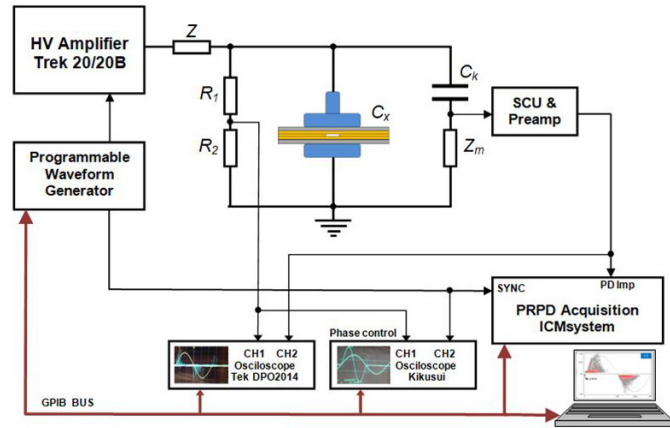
HV Amplifier Trek 20/20B

Z

$R_1$

$R_2$

$C_x$

$C_k$

SCU & Preamp

$Z_m$

Programmable Waveform Generator

SYNC

PD Imp

PRPD Acquisition ICMsystem

Phase control

CH1 CH2 Osciloscope Tek DPO2014

CH1 CH2 Osciloscope Kikusui

GPIB BUS